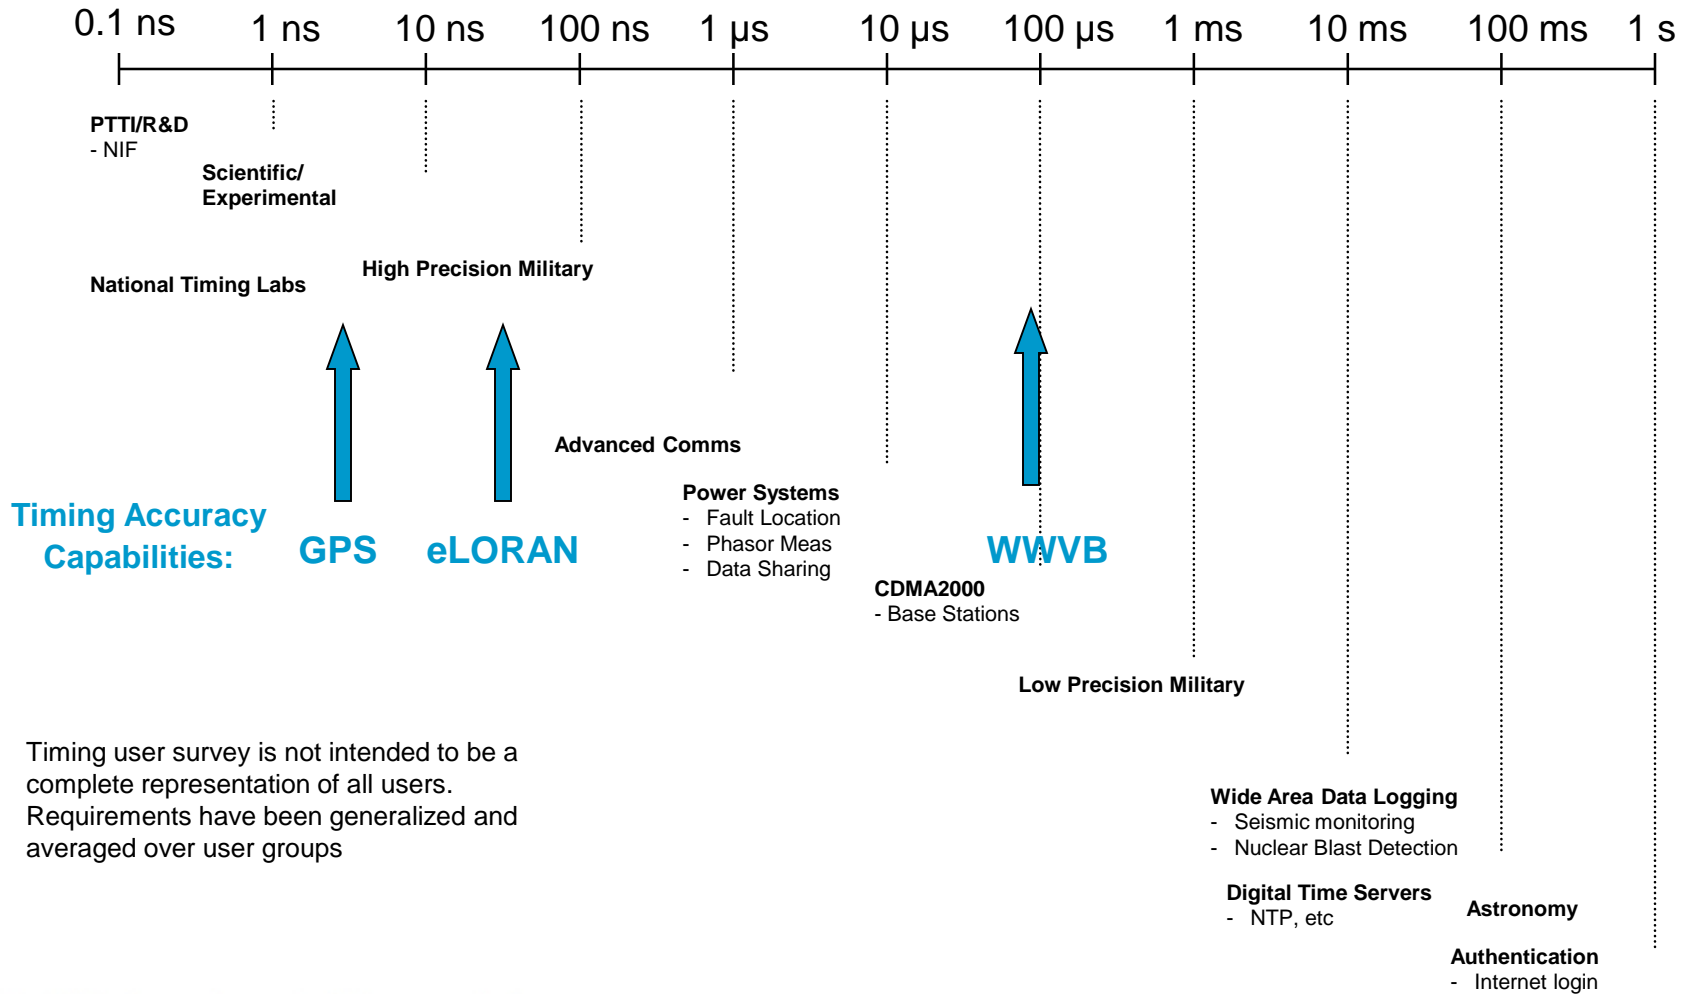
0.1 ns 1 ns 10 ns 100 ns 1 µs 10 µs 100 µs 1 ms 10 ms 100 ms 1 s

PTTI/R&D
- NIF

Scientific/
Experimental

National Timing Labs

High Precision Military

Advanced Comms

Power Systems
- Fault Location
- Phasor Meas
- Data Sharing

Timing Accuracy Capabilities:

GPS

eLORAN

WWVB

CDMA2000
- Base Stations

Low Precision Military

Timing user survey is not intended to be a complete representation of all users. Requirements have been generalized and averaged over user groups

Wide Area Data Logging
- Seismic monitoring
- Nuclear Blast Detection

Digital Time Servers
- NTP, etc

Astronomy

Authentication
- Internet login